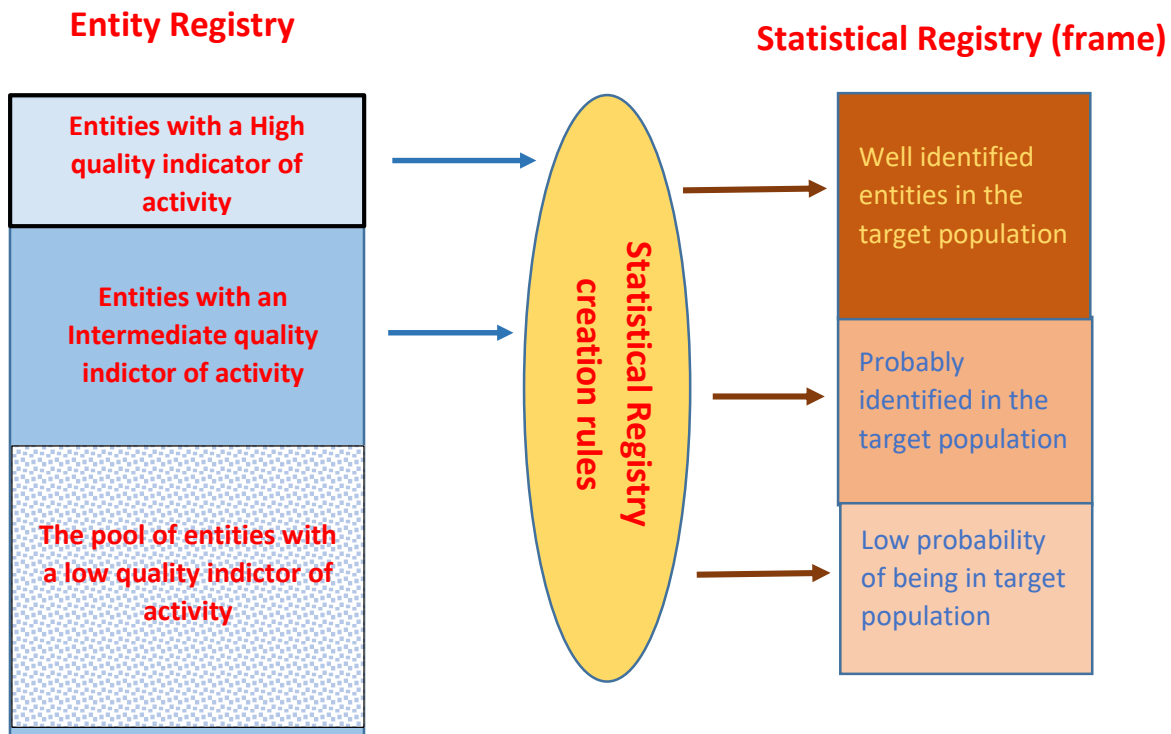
Entity Registry

Statistical Registry (frame)

Entities with a High quality indicator of activity

Entities with an Intermediate quality indictor of activity

The pool of entities with a low quality indictor of activity

Statistical Registry creation rules

Well identified entities in the target population

Probably identified in the target population

Low probability of being in target population